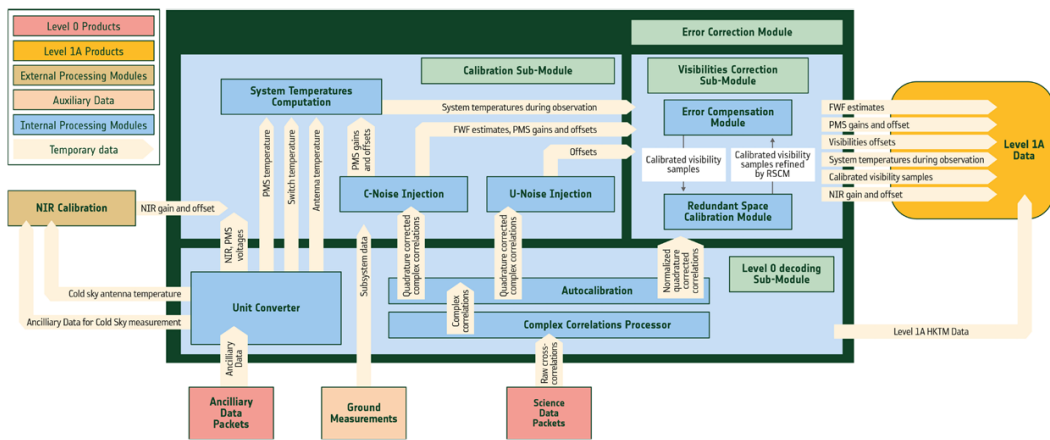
Level 0 Products
Level 1A Products
External Processing Modules
Auxiliary Data
Internal Processing Modules
Temporary data

Error Correction Module

Calibration Sub-Module

Visibilities Correction Sub-Module

System Temperatures Computation

System temperatures during observation

Error Compensation Module

FWF estimates, PMS gains and offsets

PMS gains and offsets

Offsets

Calibrated visibility samples

Calibrated visibility samples refined by RSCM

PMS temperature

Switch temperature

Antenna temperature

C-Noise Injection

U-Noise Injection

Redundant Space Calibration Module

NIR Calibration

NIR gain and offset

NIR, PMS voltages

Quadrature corrected complex correlations

Quadrature corrected complex correlations

Normalized quadrature corrected correlations

Level 0 decoding Sub-Module

Cold sky antenna temperature

Unit Converter

Subsystem data

Autocalibration

Complex correlations

Ancilliary Data for Cold Sky measurement

Complex Correlations Processor

Ancilliary Data

Raw cross-correlations

Ancilliary Data Packets

Ground Measurements

Science Data Packets

FWF estimates
PMS gains and offset
Visibilities offsets
System temperatures during observation
Calibrated visibility samples
NIR gain and offset

Level 1A Data

Level 1A HKTM Data